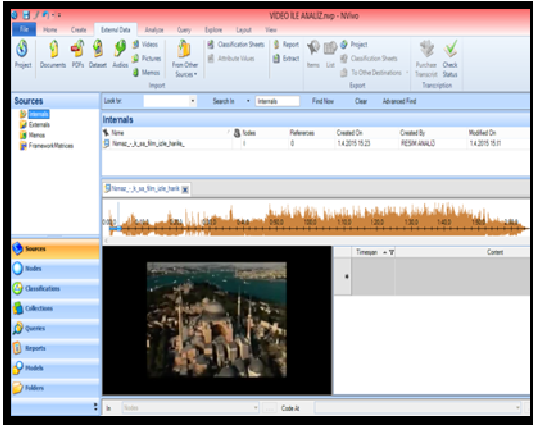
VIDEO İLE ANALİZ.nvp - NVivo

File Home Create External Data Analyze Query Explore Layout View

Project Documents PDFs Dataset Audios Videos Pictures Memos From Other Sources Import Classification Sheets Attribute Values Report Extract Items List Project Classification Sheets To Other Destinations Export Purchase Transcript Check Status Transcription

Sources
Internals
Externals
Memos
Framework Matrices

Look for: Search In Internals Find Now Clear Advanced Find

Internals

| Name | Nodes | References | Created On | Created By | Modified On |
|---|---|---|---|---|---|
| Ilimsiz_-_k_sa_film_izle_hatik_ | 1 | 6 | 1.4.2015 15:23 | RESİM ANALİZ | 1.4.2015 15:31 |

Ilimsiz_-_k_sa_film_izle_hatik

Timespan Content

Sources
Nodes
Classifications
Collections
Queries
Reports
Models
Folders

In Code At